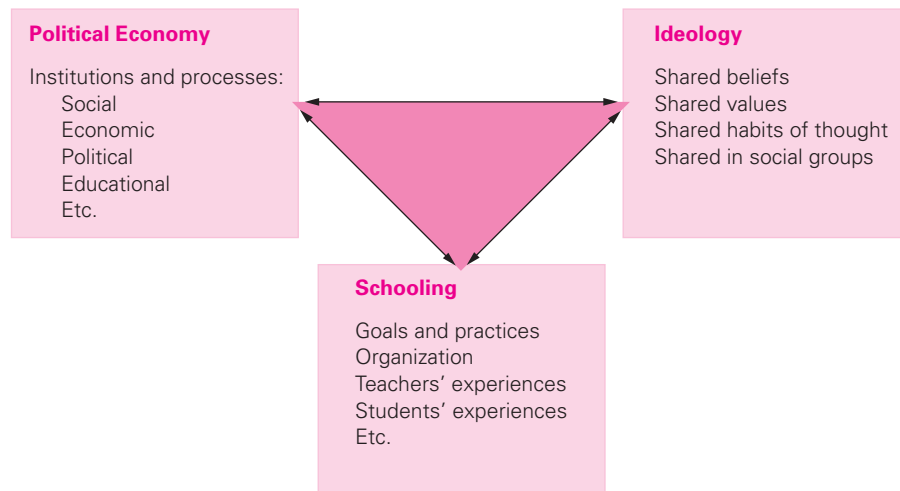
Political Economy

Institutions and processes:
Social
Economic
Political
Educational
Etc.

Ideology

Shared beliefs
Shared values
Shared habits of thought
Shared in social groups

Schooling

Goals and practices
Organization
Teachers' experiences
Students' experiences
Etc.